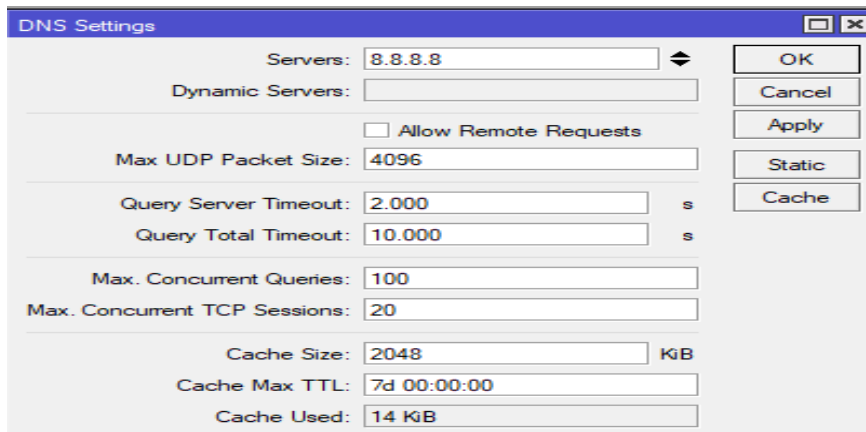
DNS Settings

Servers: 8.8.8.8
Dynamic Servers:
Allow Remote Requests
Max UDP Packet Size: 4096
Query Server Timeout: 2.000 s
Query Total Timeout: 10.000 s
Max. Concurrent Queries: 100
Max. Concurrent TCP Sessions: 20
Cache Size: 2048 KiB
Cache Max TTL: 7d 00:00:00
Cache Used: 14 KiB

OK
Cancel
Apply
Static
Cache